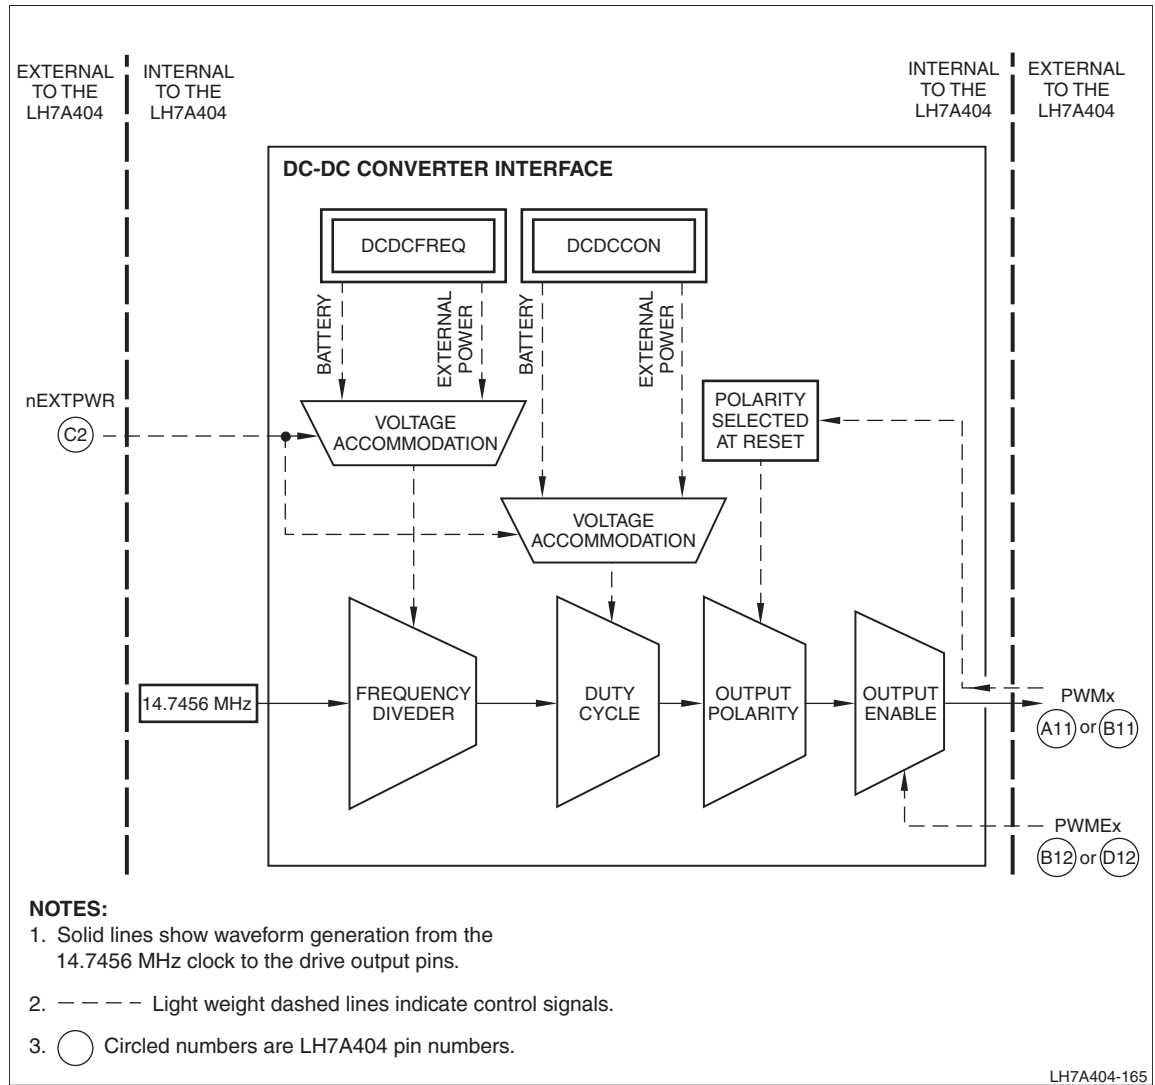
EXTERNAL TO THE LH7A404

INTERNAL TO THE LH7A404

INTERNAL TO THE LH7A404

EXTERNAL TO THE LH7A404

DC-DC CONVERTER INTERFACE

DCDCFREQ

DCDCCON

BATTERY

EXTERNAL POWER

BATTERY

EXTERNAL POWER

nEXTPWR

C2

VOLTAGE ACCOMMODATION

POLARITY SELECTED AT RESET

VOLTAGE ACCOMMODATION

14.7456 MHz

FREQUENCY DIVEDER

DUTY CYCLE

OUTPUT POLARITY

OUTPUT ENABLE

PWMx

A11 or B11

PWMEx

B12 or D12

NOTES:
1. Solid lines show waveform generation from the 14.7456 MHz clock to the drive output pins.

2. Light weight dashed lines indicate control signals.

3. Circled numbers are LH7A404 pin numbers.

LH7A404-165